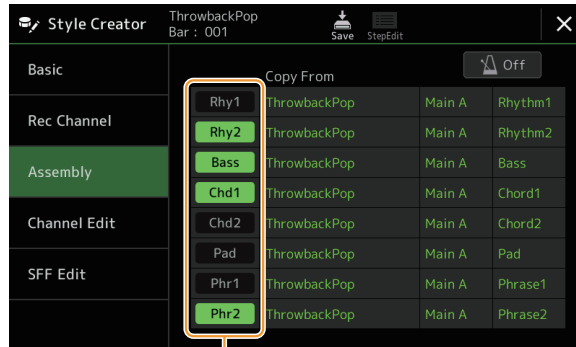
Style Creator
ThrowbackPop
Bar : 001
Save
StepEdit

Basic
Rec Channel
Assembly
Channel Edit
SFF Edit

Copy From
Off

| | | | |
|---|---|---|---|
| Rhy1 | ThrowbackPop | Main A | Rhythm1 |
| Rhy2 | ThrowbackPop | Main A | Rhythm2 |
| Bass | ThrowbackPop | Main A | Bass |
| Chd1 | ThrowbackPop | Main A | Chord1 |
| Chd2 | ThrowbackPop | Main A | Chord2 |
| Pad | ThrowbackPop | Main A | Pad |
| Phr1 | ThrowbackPop | Main A | Phrase1 |
| Phr2 | ThrowbackPop | Main A | Phrase2 |